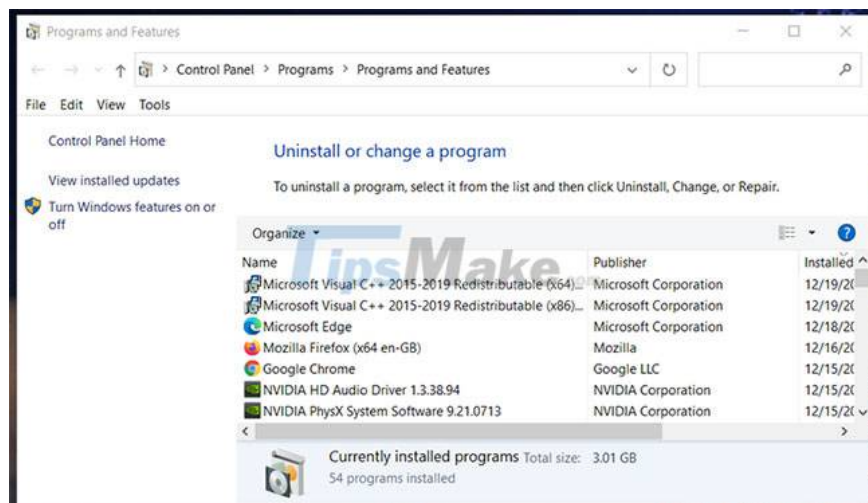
Programs and Features

Control Panel > Programs > Programs and Features

File Edit View Tools

Control Panel Home

View installed updates

Turn Windows features on or off

Uninstall or change a program

To uninstall a program, select it from the list and then click Uninstall, Change, or Repair.

Organize ▾

TipsMake

| Name | Publisher | Installed |
|---|---|---|
| Microsoft Visual C++ 2015-2019 Redistributable (x64)... | Microsoft Corporation | 12/19/2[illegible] |
| Microsoft Visual C++ 2015-2019 Redistributable (x86)... | Microsoft Corporation | 12/19/2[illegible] |
| Microsoft Edge | Microsoft Corporation | 12/18/2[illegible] |
| Mozilla Firefox (x64 en-GB) | Mozilla | 12/16/2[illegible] |
| Google Chrome | Google LLC | 12/15/2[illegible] |
| NVIDIA HD Audio Driver 1.3.38.94 | NVIDIA Corporation | 12/15/2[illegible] |
| NVIDIA PhysX System Software 9.21.0713 | NVIDIA Corporation | 12/15/2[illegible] |

Currently installed programs Total size: 3.01 GB
54 programs installed